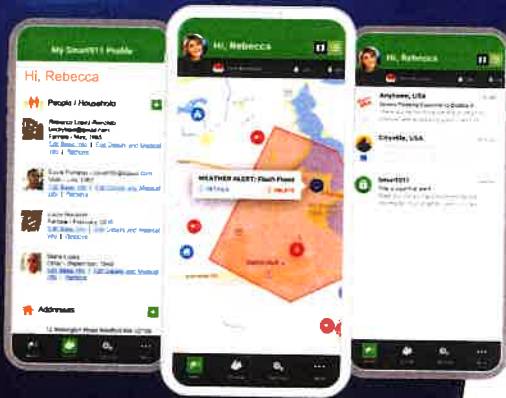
My Smart911 Profile

Hi, Rebecca

People / Household

Rebecca Lopez Arevalo
Female - May, 1985
Edit Basic Info | Edit Details and Medical Info | Remove

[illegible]
Male - July 1981
Edit Basic Info | Edit Details and Medical Info | Remove

Lucy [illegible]
Female - February, 2016
Edit Basic Info | Edit Details and Medical Info | Remove

Maria Lopez
Other - September, 1948
Edit Basic Info | Edit Details and Medical Info | Remove

Addresses

Hi, Rebecca

WEATHER ALERT: Flash Flood
DETAILS
DELETE

Hi, Rebecca

Anytown, USA
Severe Flooding Expected to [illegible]

Cityville, USA

Smart911
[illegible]